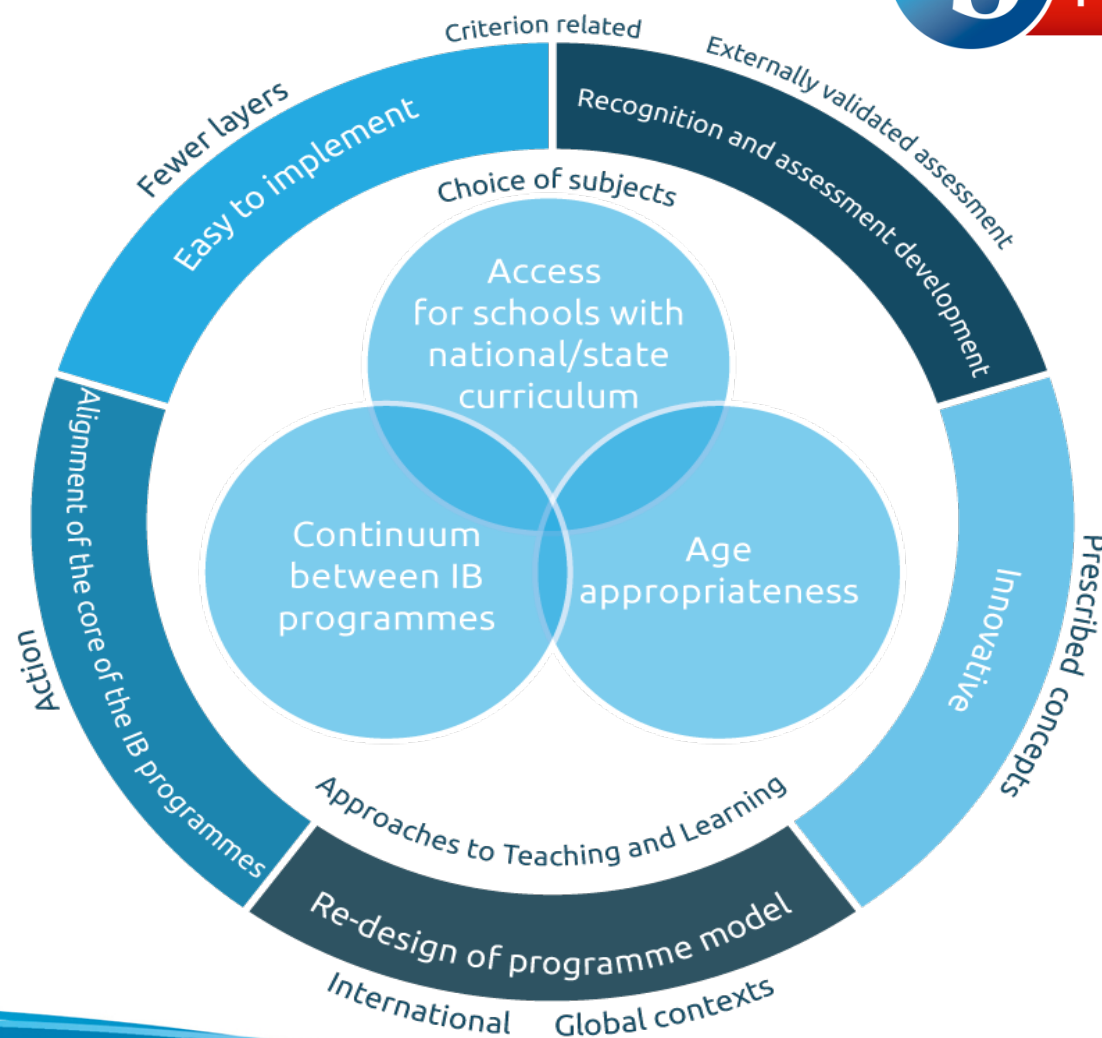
Criterion related

Externally validated assessment

Recognition and assessment development

Fewer layers

Easy to implement

Choice of subjects

Access for schools with national/state curriculum

Continuum between IB programmes

Age appropriateness

Alignment of the core of the IB programmes

Action

Innovative

Prescribed concepts

Approaches to Teaching and Learning

Re-design of programme model

International

Global contexts